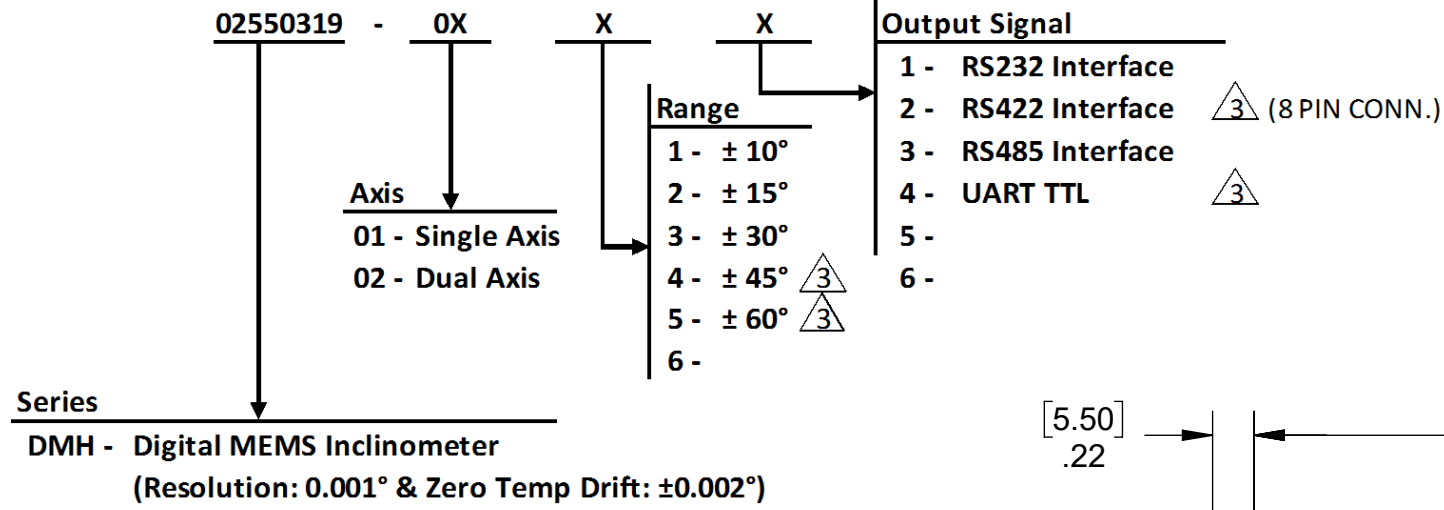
02550319 - 0X X X

Output Signal
1 - RS232 Interface
2 - RS422 Interface 3 (8 PIN CONN.)
3 - RS485 Interface
4 - UART TTL 3
5 -
6 -

Range
1 - ± 10°
2 - ± 15°
3 - ± 30°
4 - ± 45° 3
5 - ± 60° 3
6 -

Axis
01 - Single Axis
02 - Dual Axis

Series
DMH - Digital MEMS Inclinometer
(Resolution: 0.001° & Zero Temp Drift: ±0.002°)

[5.50]
.22